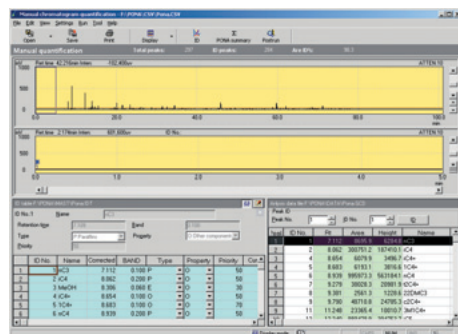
Manual chromatogram quantification - F:\PONA\CSV\Pona.CSV

File Edit View Settings Run Tool Help

Open Save Print Display ID PONA summary Postrun

Manual quantification Total peaks: 297 ID peaks: 204 Are ID%: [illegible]

[mV] Ret time: 42.774min Inten: 182.400µv ATTEN:10

0.0 20.0 40.0 60.0 80.0 100.0

[mV] Ret time: 2.178min Inten: 601.600µv ID No. ATTEN:10

0.0 1.0 2.0 3.0 4.0 5.0

ID table F:\PONA\INI\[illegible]

ID No.1 Name nC3

Retention type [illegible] Band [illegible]

Type P Paraffins Property O Other component

Priority 50

| | ID No. | Name | Corrected | BAND | Type | Property | Priority | Cor... |
|---|---|---|---|---|---|---|---|---|
| 1 | 1 | nC3 | 7.112 | 0.100 | P | O | 50 | |
| 2 | 2 | iC4 | 8.062 | 0.200 | P | O | 50 | |
| 3 | 3 | MeOH | 8.306 | 0.060 | E | O | 30 | |
| 4 | 4 | iC4= | 8.654 | 0.100 | P | O | 50 | |
| 5 | 5 | 1C4= | 8.683 | 0.100 | P | O | 50 | |
| 6 | 6 | nC4 | 8.939 | 0.200 | P | O | 50 | |

Peak ID

Peak No. 1 ID No. 1 ID

| Peak | ID No. | Rt | Area | Height | Name |
|---|---|---|---|---|---|
| 1 | 1 | 7.112 | 8635.9 | 6284.0 | nC3 |
| 2 | 2 | 8.062 | 300751.2 | 187410.1 | iC4 |
| 3 | | 8.654 | 6079.9 | 3496.7 | iC4= |
| 4 | | 8.683 | 6193.1 | 3816.6 | 1C4= |
| 5 | | 8.939 | 995973.3 | 563184.1 | nC4 |
| 6 | | 9.279 | 38028.3 | 20881.9 | tC4= |
| 7 | | 9.381 | 2561.3 | 1228.6 | 22DMC3 |
| 8 | | 9.790 | 46718.8 | 24785.3 | cC4= |
| 9 | 11 | 11.248 | 23365.4 | 10810.7 | 3MIC4= |